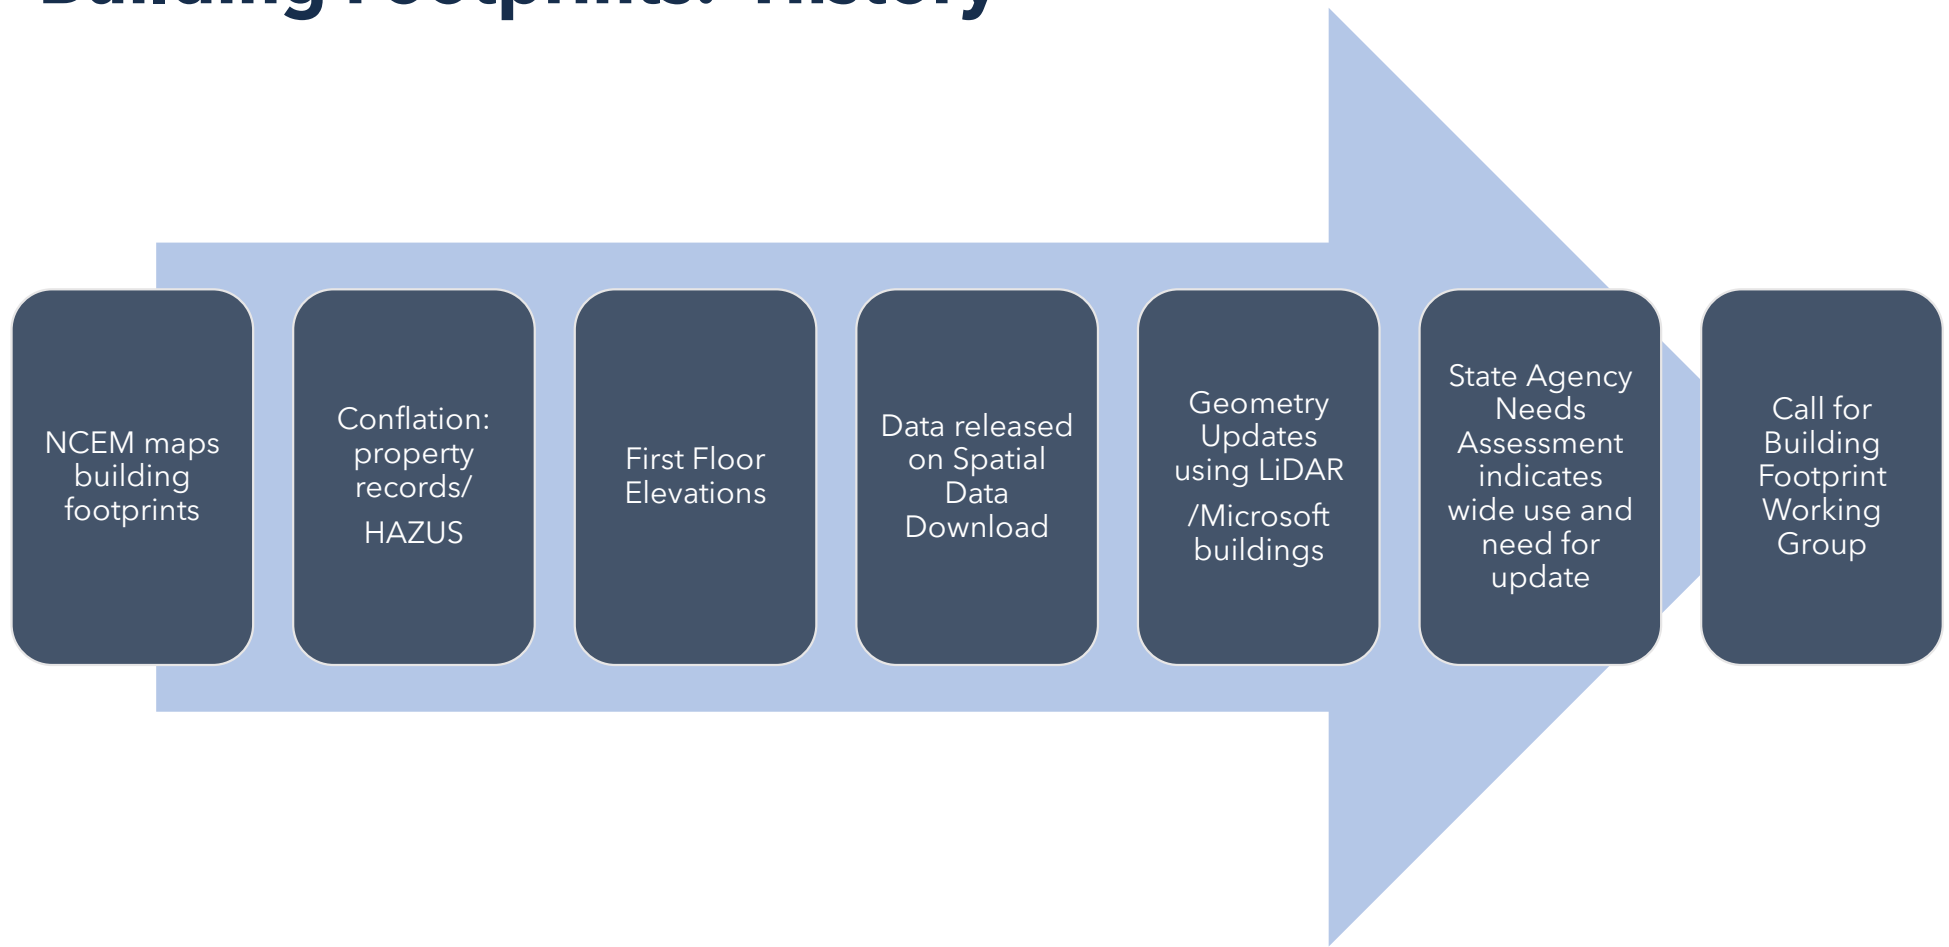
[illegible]

NCEM maps building footprints

Conflation: property records/

HAZUS

First Floor Elevations

Data released on Spatial Data Download

Geometry Updates using LiDAR

/Microsoft buildings

State Agency Needs Assessment indicates wide use and need for update

Call for Building Footprint Working Group